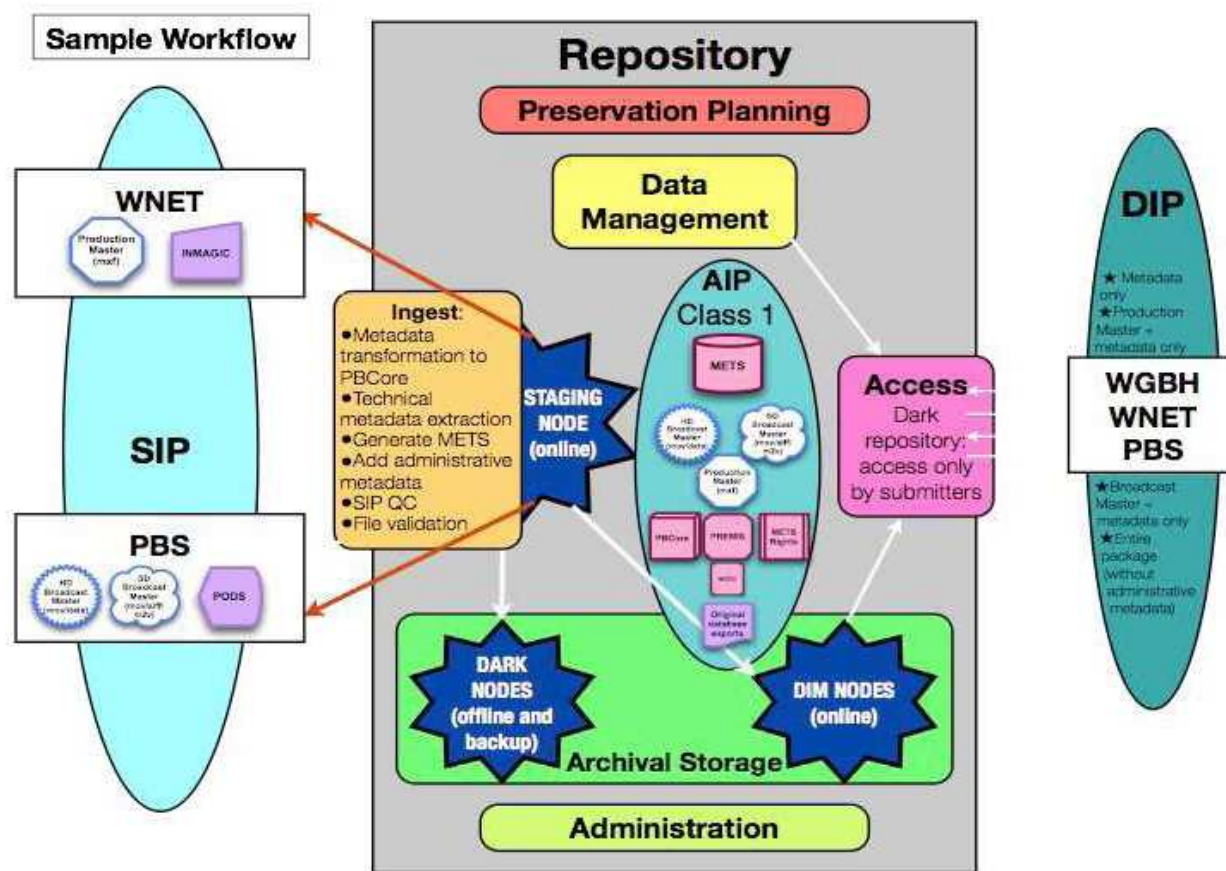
Sample Workflow

WNET

Production Master (mxf)

INMAGIC

SIP

PBS

HD Broadcast Master (mov/data)

SD Broadcast Master (mov/aiff/m2v)

PODS

Repository

Preservation Planning

Data Management

Ingest:
•Metadata transformation to PBCore
•Technical metadata extraction
•Generate METS
•Add administrative metadata
•SIP QC
•File validation

STAGING NODE (online)

AIP
Class 1

METS

HD Broadcast Master (mov/data)

SD Broadcast Master (mov/aiff/m2v)

Production Master (mxf)

PBCore

PREMIS

METS Rights

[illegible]

Original database exports

Access
Dark repository: access only by submitters

DARK NODES (offline and backup)

DIM NODES (online)

Archival Storage

Administration

DIP

★ Metadata only
★Production Master + metadata only

WGBH
WNET
PBS

★Broadcast Master + metadata only
★Entire package (without administrative metadata)